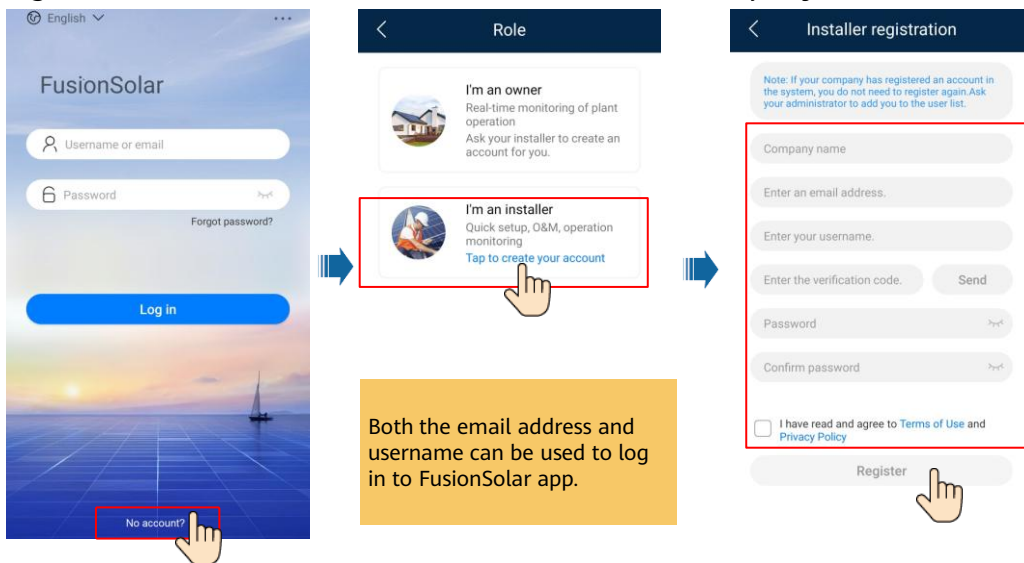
English

FusionSolar

Username or email

Password

Forgot password?

Log in

No account?

Role

I'm an owner
Real-time monitoring of plant operation
Ask your installer to create an account for you.

I'm an installer
Quick setup, O&M, operation monitoring
Tap to create your account

Both the email address and username can be used to log in to FusionSolar app.

Installer registration

Note: If your company has registered an account in the system, you do not need to register again.Ask your administrator to add you to the user list.

Company name

Enter an email address.

Enter your username.

Enter the verification code.

Send

Password

Confirm password

I have read and agree to Terms of Use and Privacy Policy

Register